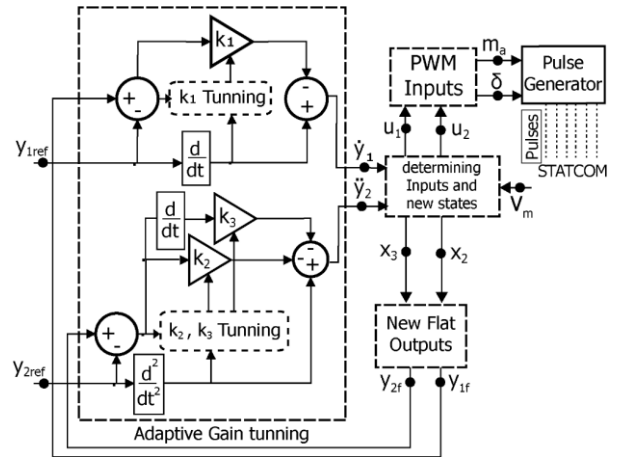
$k_1$

+

-

$k_1$ Tunning

-

+

$y_{1ref}$

$\frac{d}{dt}$

$\frac{d}{dt}$

$k_3$

$k_2$

-

+

+

-

$k_2$, $k_3$ Tunning

$y_{2ref}$

$\frac{d^2}{dt^2}$

Adaptive Gain tunning

PWM Inputs

$m_a$

$\delta$

Pulse Generator

Pulses

STATCOM

$u_1$

$u_2$

$\dot{y}_1$

$\ddot{y}_2$

determining Inputs and new states

$V_m$

$x_3$

$x_2$

New Flat Outputs

$y_{2f}$

$y_{1f}$